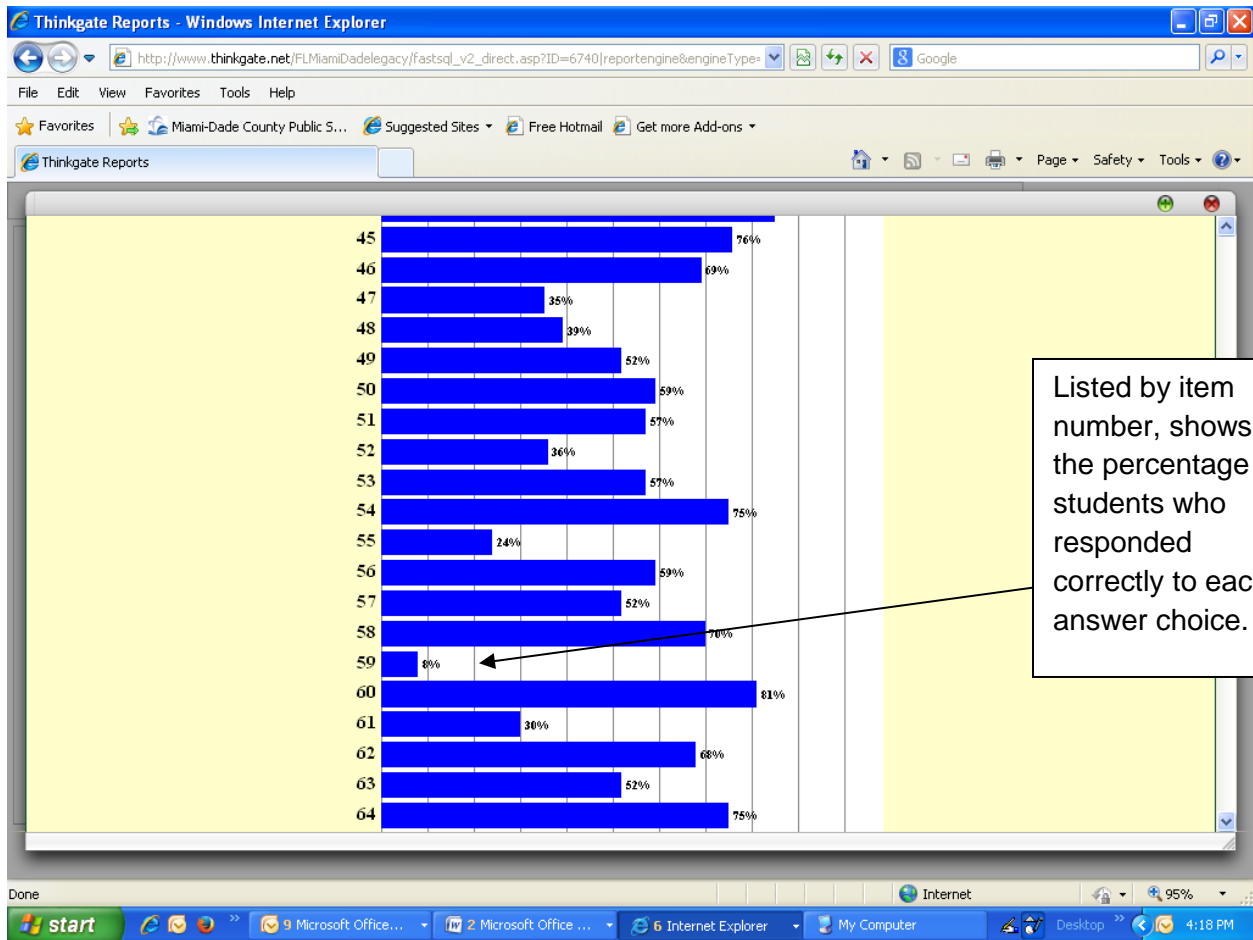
Thinkgate Reports - Windows Internet Explorer

http://www.thinkgate.net/FLMiamiDadelegacy/fastsql_v2_direct.asp?ID=6740|reportengine&engineType=

Google

File Edit View Favorites Tools Help

Favorites Miami-Dade County Public S... Suggested Sites Free Hotmail Get more Add-ons

Thinkgate Reports

Page Safety Tools

45 76%
46 69%
47 35%
48 39%
49 52%
50 59%
51 57%
52 36%
53 57%
54 75%
55 24%
56 59%
57 52%
58 70%
59 8%
60 81%
61 30%
62 68%
63 52%
64 75%

Listed by item number, shows the percentage students who responded correctly to eac answer choice.

Done

Internet

95%

start

9 Microsoft Office...

2 Microsoft Office ...

6 Internet Explorer

My Computer

Desktop

4:18 PM